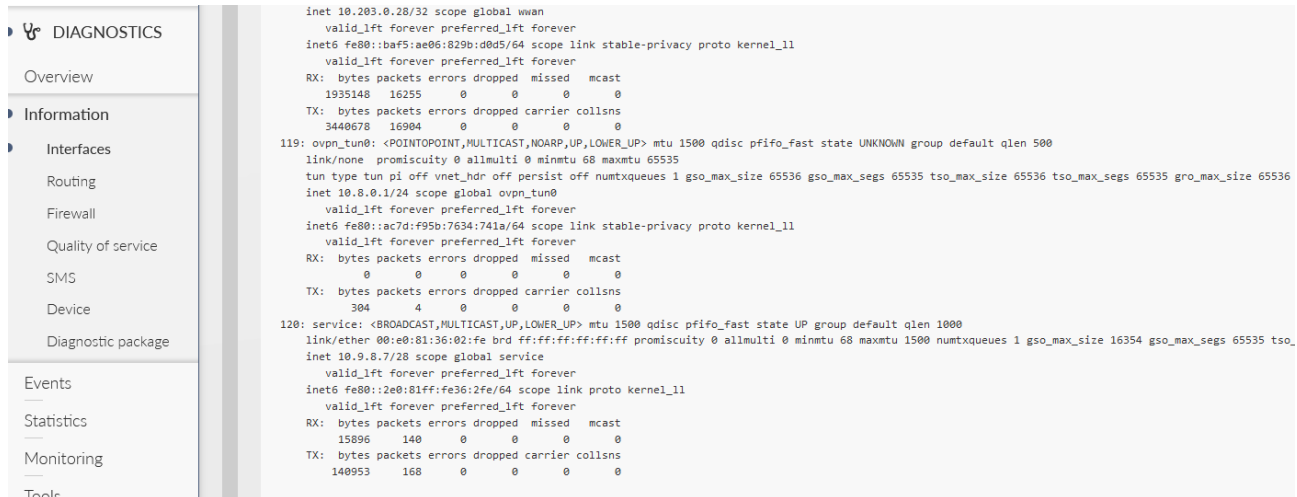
DIAGNOSTICS
Overview
Information
Interfaces
Routing
Firewall
Quality of service
SMS
Device
Diagnostic package
Events
Statistics
Monitoring
Tools

inet 10.203.0.28/32 scope global wwan
valid_lft forever preferred_lft forever
inet6 fe80::baf5:ae06:829b:d0d5/64 scope link stable-privacy proto kernel_ll
valid_lft forever preferred_lft forever
RX: bytes packets errors dropped missed mcast
1935148 16255 0 0 0 0
TX: bytes packets errors dropped carrier collsns
3440678 16904 0 0 0 0
119: ovpn_tun0: <POINTOPOINT,MULTICAST,NOARP,UP,LOWER_UP> mtu 1500 qdisc pfifo_fast state UNKNOWN group default qlen 500
link/none promiscuity 0 allmulti 0 minmtu 68 maxmtu 65535
tun type tun pi off vnet_hdr off persist off numtxqueues 1 gso_max_size 65536 gso_max_segs 65535 tso_max_size 65536 tso_max_segs 65535 gro_max_size 65536
inet 10.8.0.1/24 scope global ovpn_tun0
valid_lft forever preferred_lft forever
inet6 fe80::ac7d:f95b:7634:741a/64 scope link stable-privacy proto kernel_ll
valid_lft forever preferred_lft forever
RX: bytes packets errors dropped missed mcast
0 0 0 0 0 0
TX: bytes packets errors dropped carrier collsns
304 4 0 0 0 0
120: service: <BROADCAST,MULTICAST,UP,LOWER_UP> mtu 1500 qdisc pfifo_fast state UP group default qlen 1000
link/ether 00:e0:81:36:02:fe brd ff:ff:ff:ff:ff:ff promiscuity 0 allmulti 0 minmtu 68 maxmtu 1500 numtxqueues 1 gso_max_size 16354 gso_max_segs 65535 tso_
inet 10.9.8.7/28 scope global service
valid_lft forever preferred_lft forever
inet6 fe80::2e0:81ff:fe36:2fe/64 scope link proto kernel_ll
valid_lft forever preferred_lft forever
RX: bytes packets errors dropped missed mcast
15896 140 0 0 0 0
TX: bytes packets errors dropped carrier collsns
140953 168 0 0 0 0